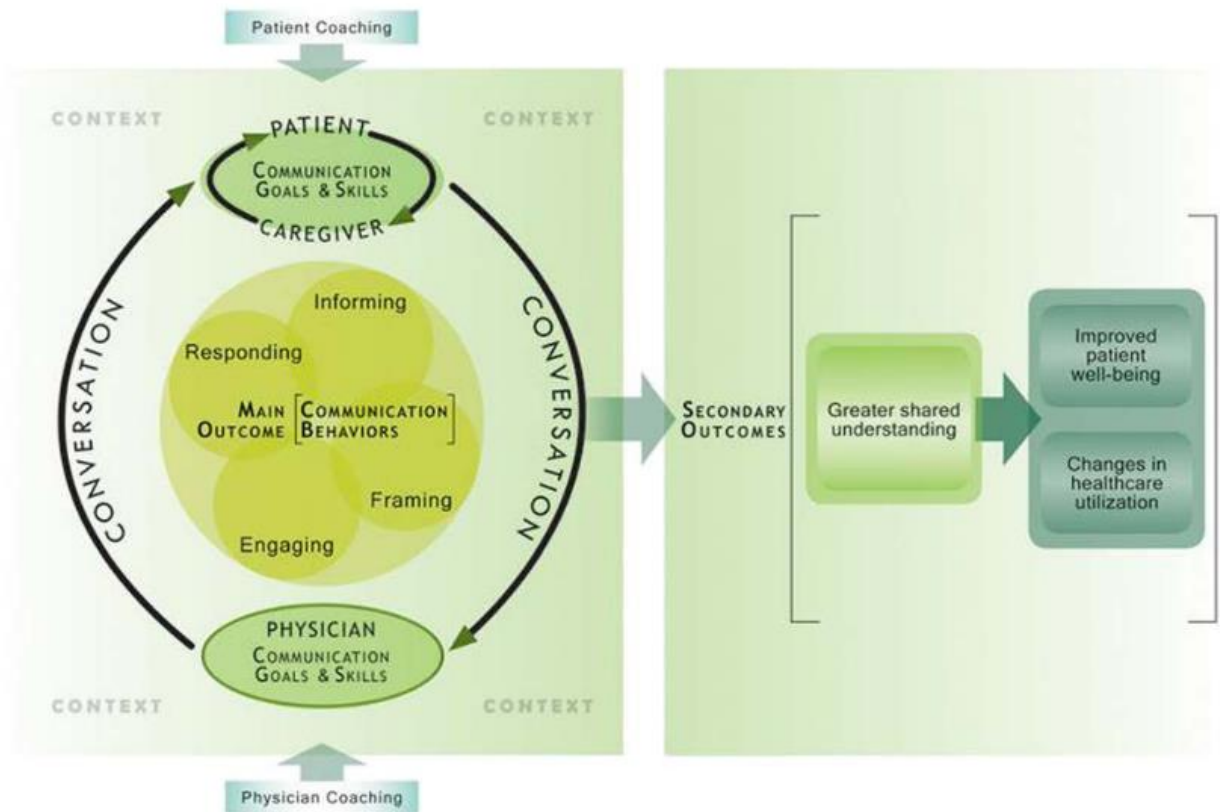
Patient Coaching

CONTEXT

CONTEXT

PATIENT

COMMUNICATION GOALS & SKILLS

CAREGIVER

CONVERSATION

CONVERSATION

Informing

Responding

MAIN OUTCOME [COMMUNICATION BEHAVIORS]

Framing

Engaging

PHYSICIAN

COMMUNICATION GOALS & SKILLS

CONTEXT

CONTEXT

Physician Coaching

SECONDARY OUTCOMES

Greater shared understanding

Improved patient well-being

Changes in healthcare utilization